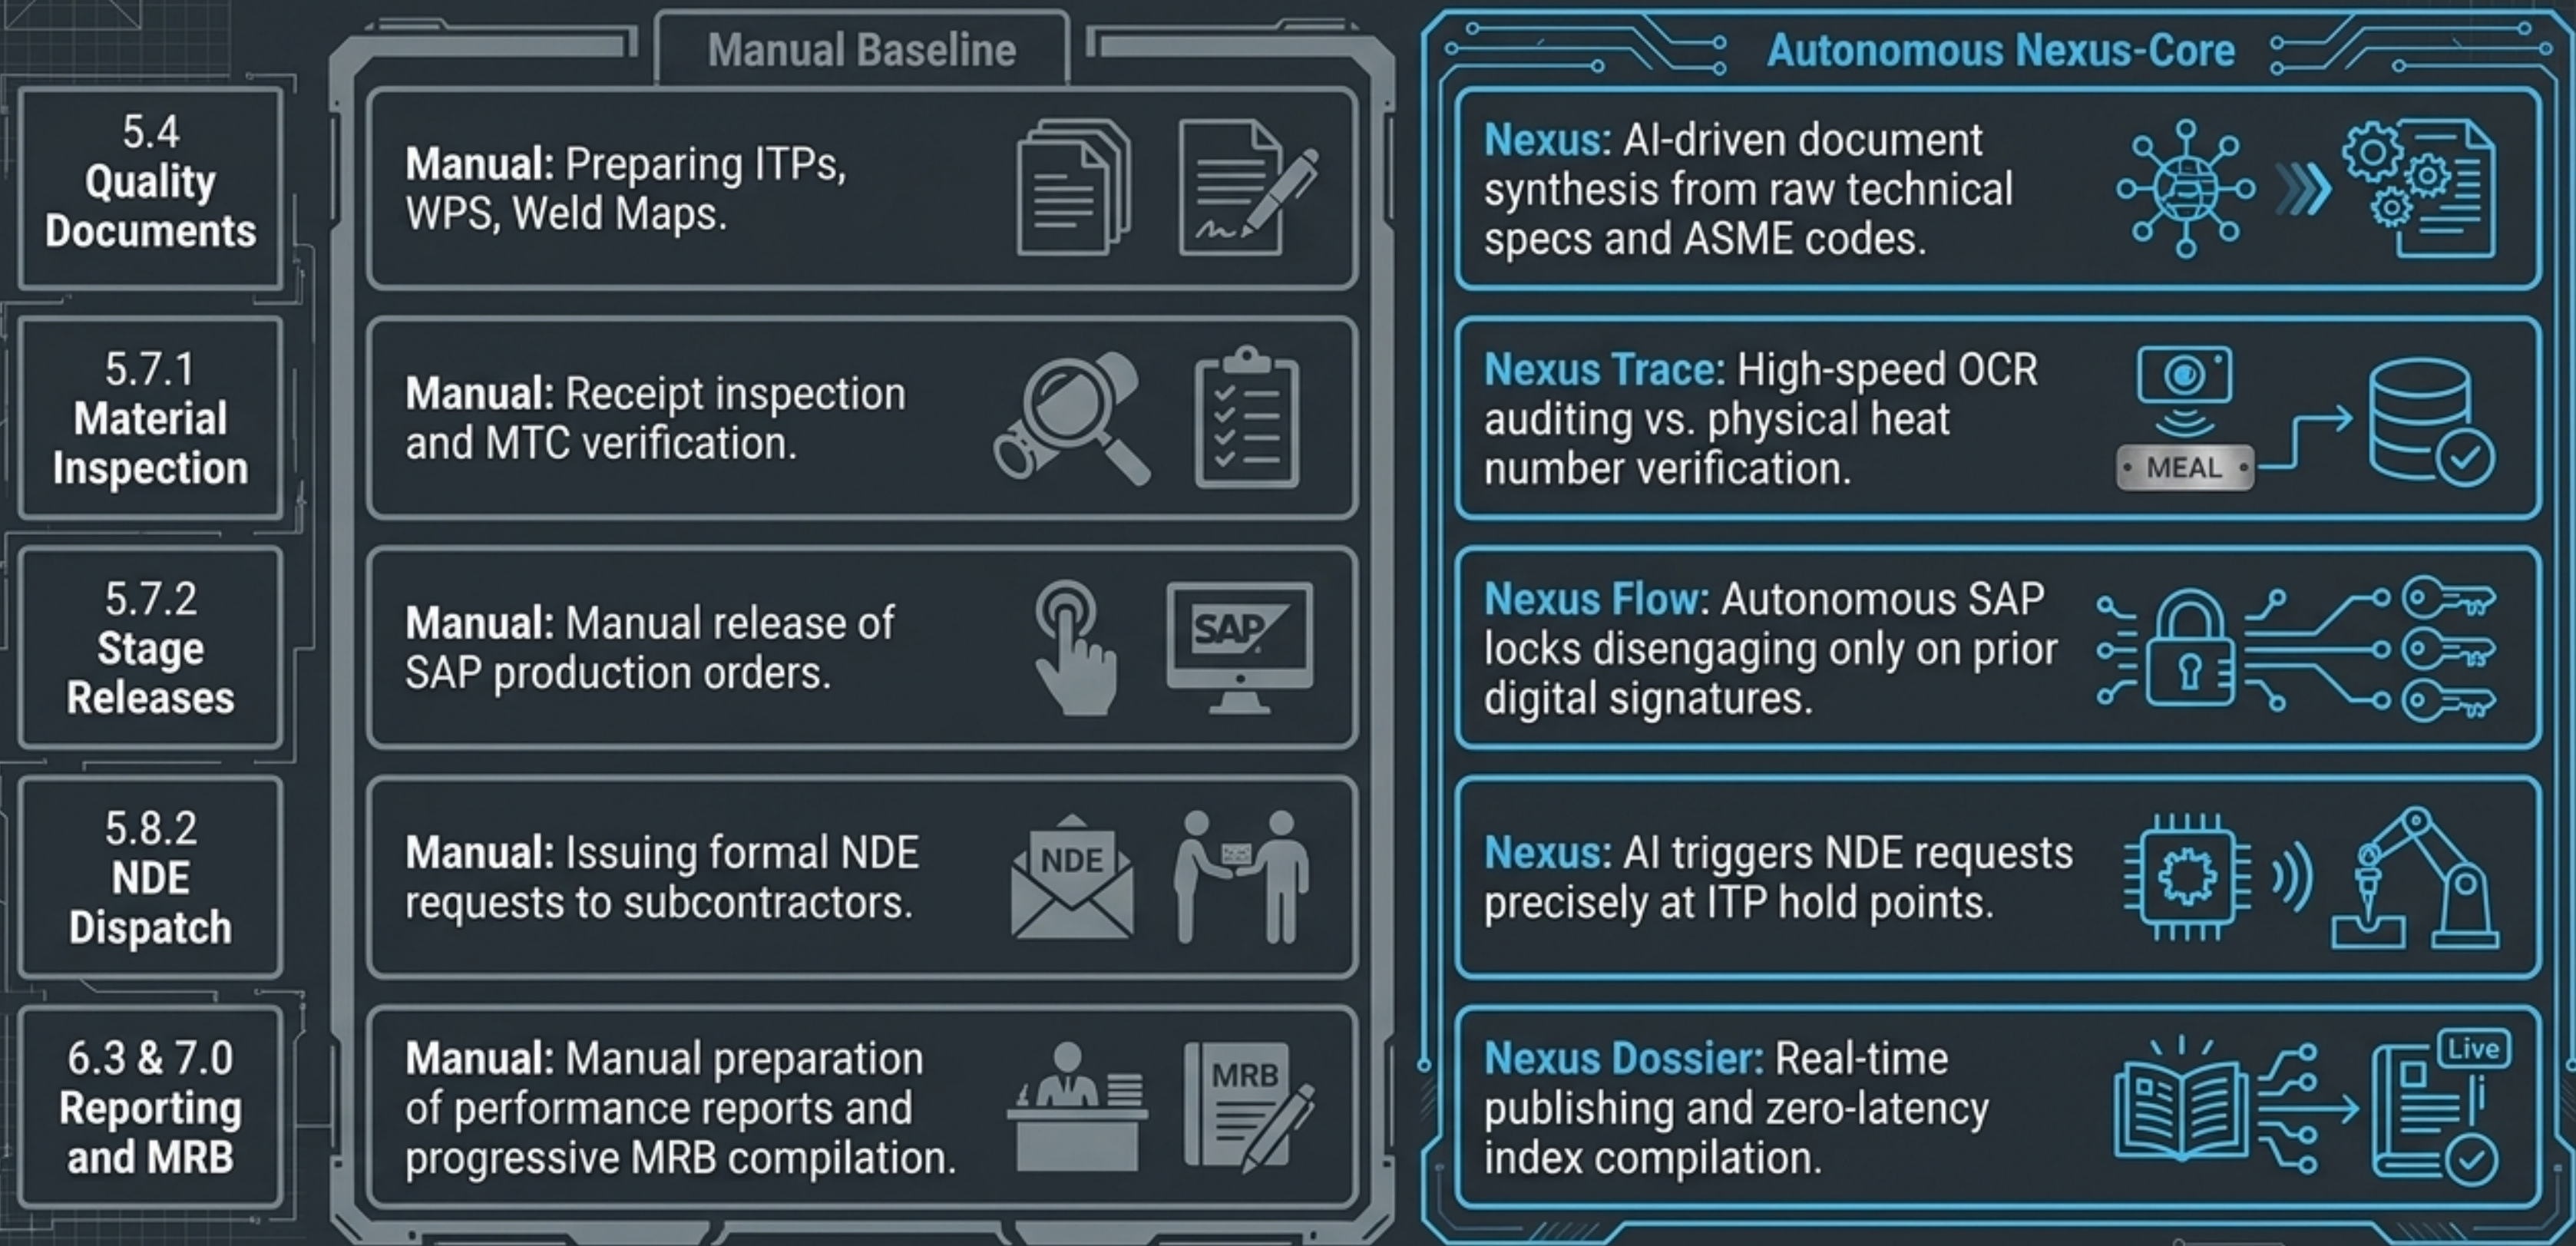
Manual Baseline

Autonomous Nexus-Core

5.4 Quality Documents

**Manual:** Preparing ITPs, WPS, Weld Maps.

**Nexus:** AI-driven document synthesis from raw technical specs and ASME codes.

5.7.1 Material Inspection

**Manual:** Receipt inspection and MTC verification.

**Nexus Trace:** High-speed OCR auditing vs. physical heat number verification.

MEAL

5.7.2 Stage Releases

**Manual:** Manual release of SAP production orders.

SAP

**Nexus Flow:** Autonomous SAP locks disengaging only on prior digital signatures.

5.8.2 NDE Dispatch

**Manual:** Issuing formal NDE requests to subcontractors.

NDE

**Nexus:** AI triggers NDE requests precisely at ITP hold points.

6.3 & 7.0 Reporting and MRB

**Manual:** Manual preparation of performance reports and progressive MRB compilation.

MRB

**Nexus Dossier:** Real-time publishing and zero-latency index compilation.

Live